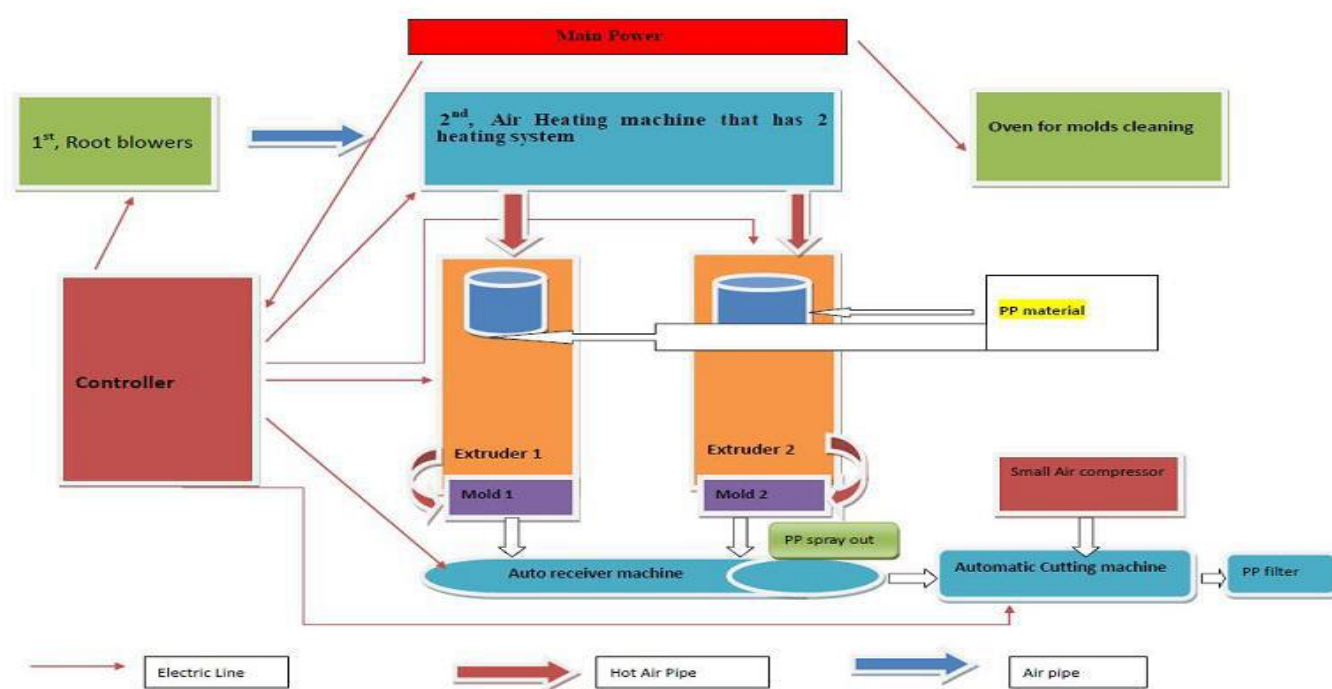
Main Power

1$^{st}$, Root blowers

2$^{nd}$, Air Heating machine that has 2 heating system

Oven for molds cleaning

PP material

Controller

Extruder 1

Extruder 2

Mold 1

Mold 2

Small Air compressor

PP spray out

Auto receiver machine

Automatic Cutting machine

PP filter

Electric Line

Hot Air Pipe

Air pipe